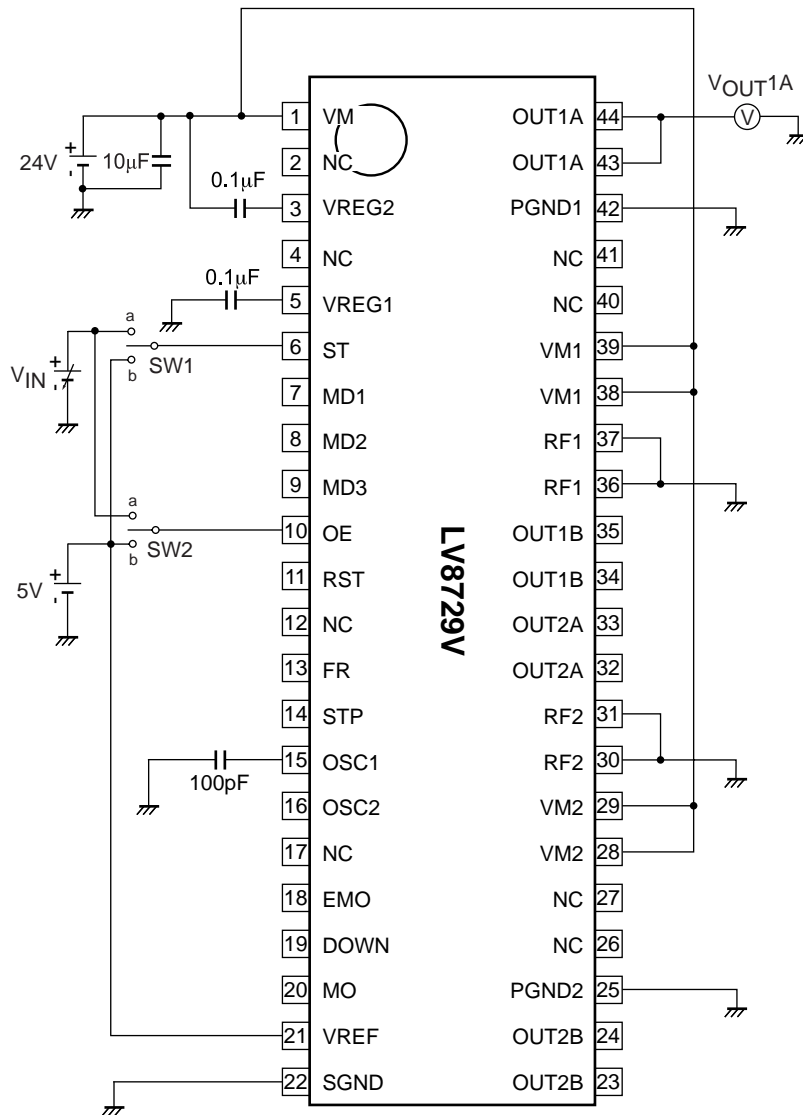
$V_{OUT}1A$

24V + - 10μF

0.1μF

0.1μF

a

$V_{IN}$ + -

b SW1

a

b SW2

5V + -

100pF

| | | | |
|---|---|---|---|
| 1 | VM | OUT1A | 44 |
| 2 | NC | OUT1A | 43 |
| 3 | VREG2 | PGND1 | 42 |
| 4 | NC | NC | 41 |
| 5 | VREG1 | NC | 40 |
| 6 | ST | VM1 | 39 |
| 7 | MD1 | VM1 | 38 |
| 8 | MD2 | RF1 | 37 |
| 9 | MD3 | RF1 | 36 |
| 10 | OE | OUT1B | 35 |
| 11 | RST | OUT1B | 34 |
| 12 | NC | OUT2A | 33 |
| 13 | FR | OUT2A | 32 |
| 14 | STP | RF2 | 31 |
| 15 | OSC1 | RF2 | 30 |
| 16 | OSC2 | VM2 | 29 |
| 17 | NC | VM2 | 28 |
| 18 | EMO | NC | 27 |
| 19 | DOWN | NC | 26 |
| 20 | MO | PGND2 | 25 |
| 21 | VREF | OUT2B | 24 |
| 22 | SGND | OUT2B | 23 |

LV8729V

V